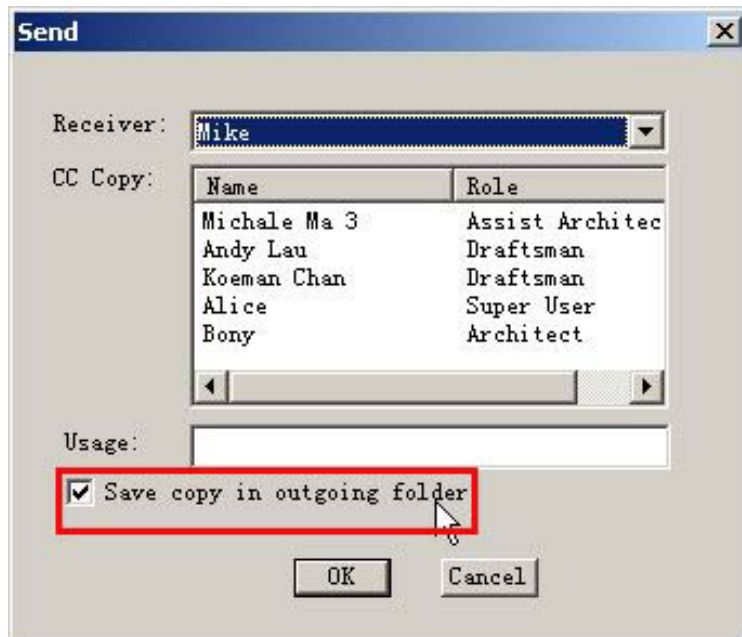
Send

Receiver: Mike

CC Copy:

| Name | Role |
|---|---|
| Michale Ma 3 | Assist Architec |
| Andy Lau | Draftsman |
| Koeman Chan | Draftsman |
| Alice | Super User |
| Bony | Architect |

Usage:

Save copy in outgoing folder

OK Cancel